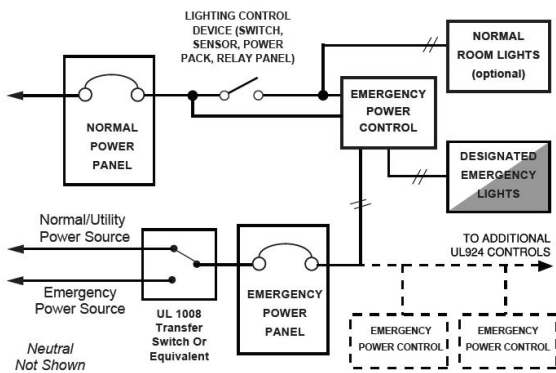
LIGHTING CONTROL DEVICE (SWITCH, SENSOR, POWER PACK, RELAY PANEL)

NORMAL ROOM LIGHTS (optional)

NORMAL POWER PANEL

EMERGENCY POWER CONTROL

DESIGNATED EMERGENCY LIGHTS

Normal/Utility Power Source

Emergency Power Source

UL 1008 Transfer Switch Or Equivalent

EMERGENCY POWER PANEL

TO ADDITIONAL UL924 CONTROLS

EMERGENCY POWER CONTROL

EMERGENCY POWER CONTROL

Neutral Not Shown